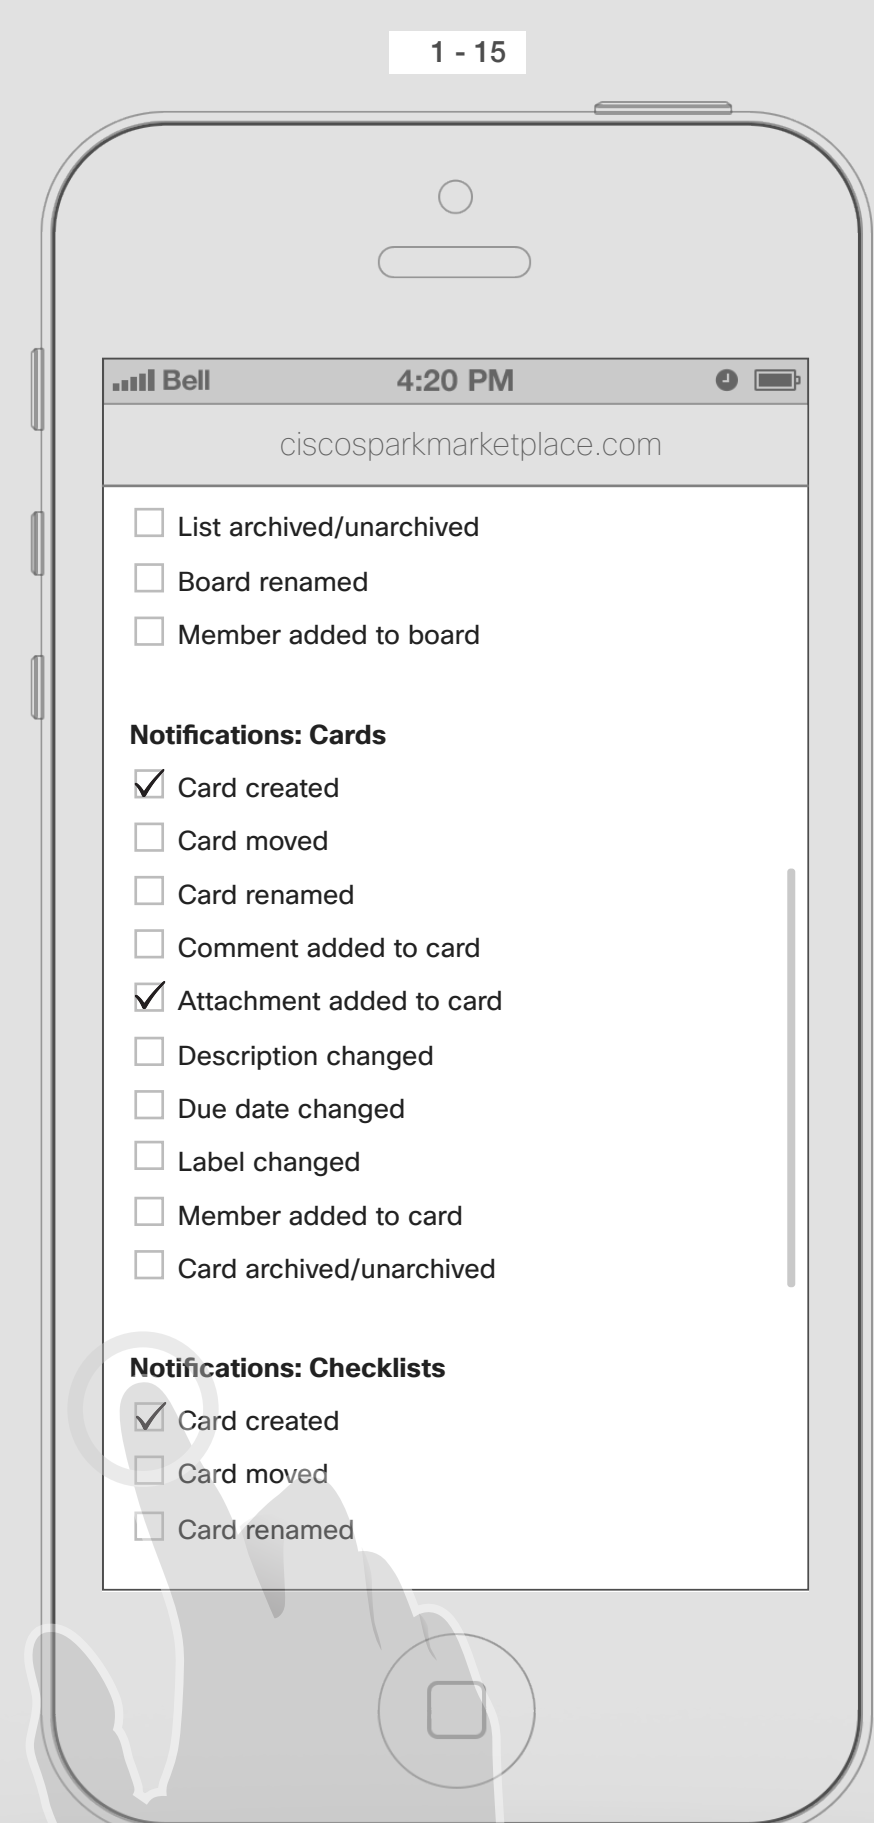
1 - 15

Bell 4:20 PM

ciscosparkmarketplace.com

☐ List archived/unarchived
☐ Board renamed
☐ Member added to board

**Notifications: Cards**

☑ Card created
☐ Card moved
☐ Card renamed
☐ Comment added to card
☑ Attachment added to card
☐ Description changed
☐ Due date changed
☐ Label changed
☐ Member added to card
☐ Card archived/unarchived

**Notifications: Checklists**

☑ Card created
☐ Card moved
☐ Card renamed